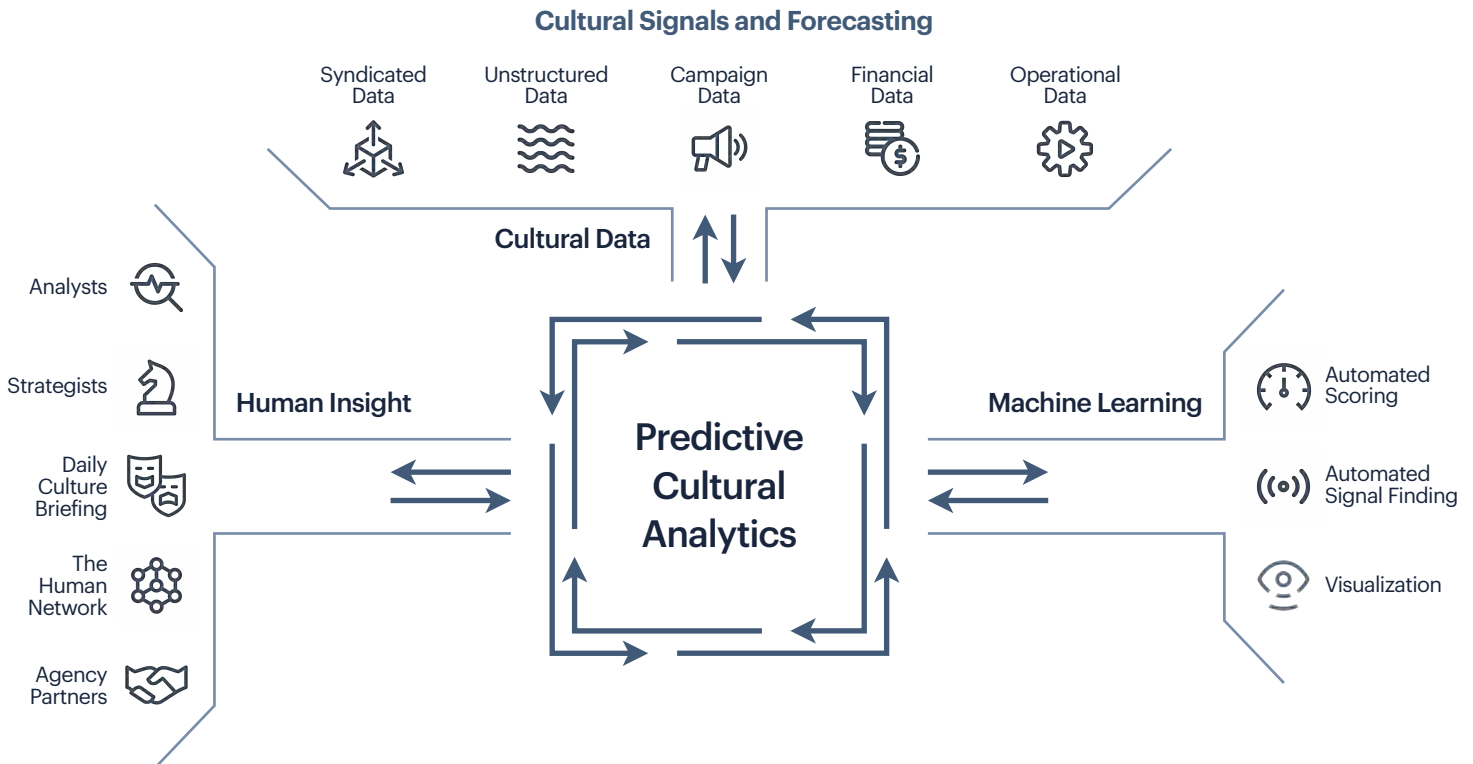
Cultural Signals and Forecasting

Syndicated Data

Unstructured Data

Campaign Data

Financial Data

Operational Data

Cultural Data

Analysts

Strategists

Daily Culture Briefing

The Human Network

Agency Partners

Human Insight

Predictive Cultural Analytics

Machine Learning

Automated Scoring

Automated Signal Finding

Visualization